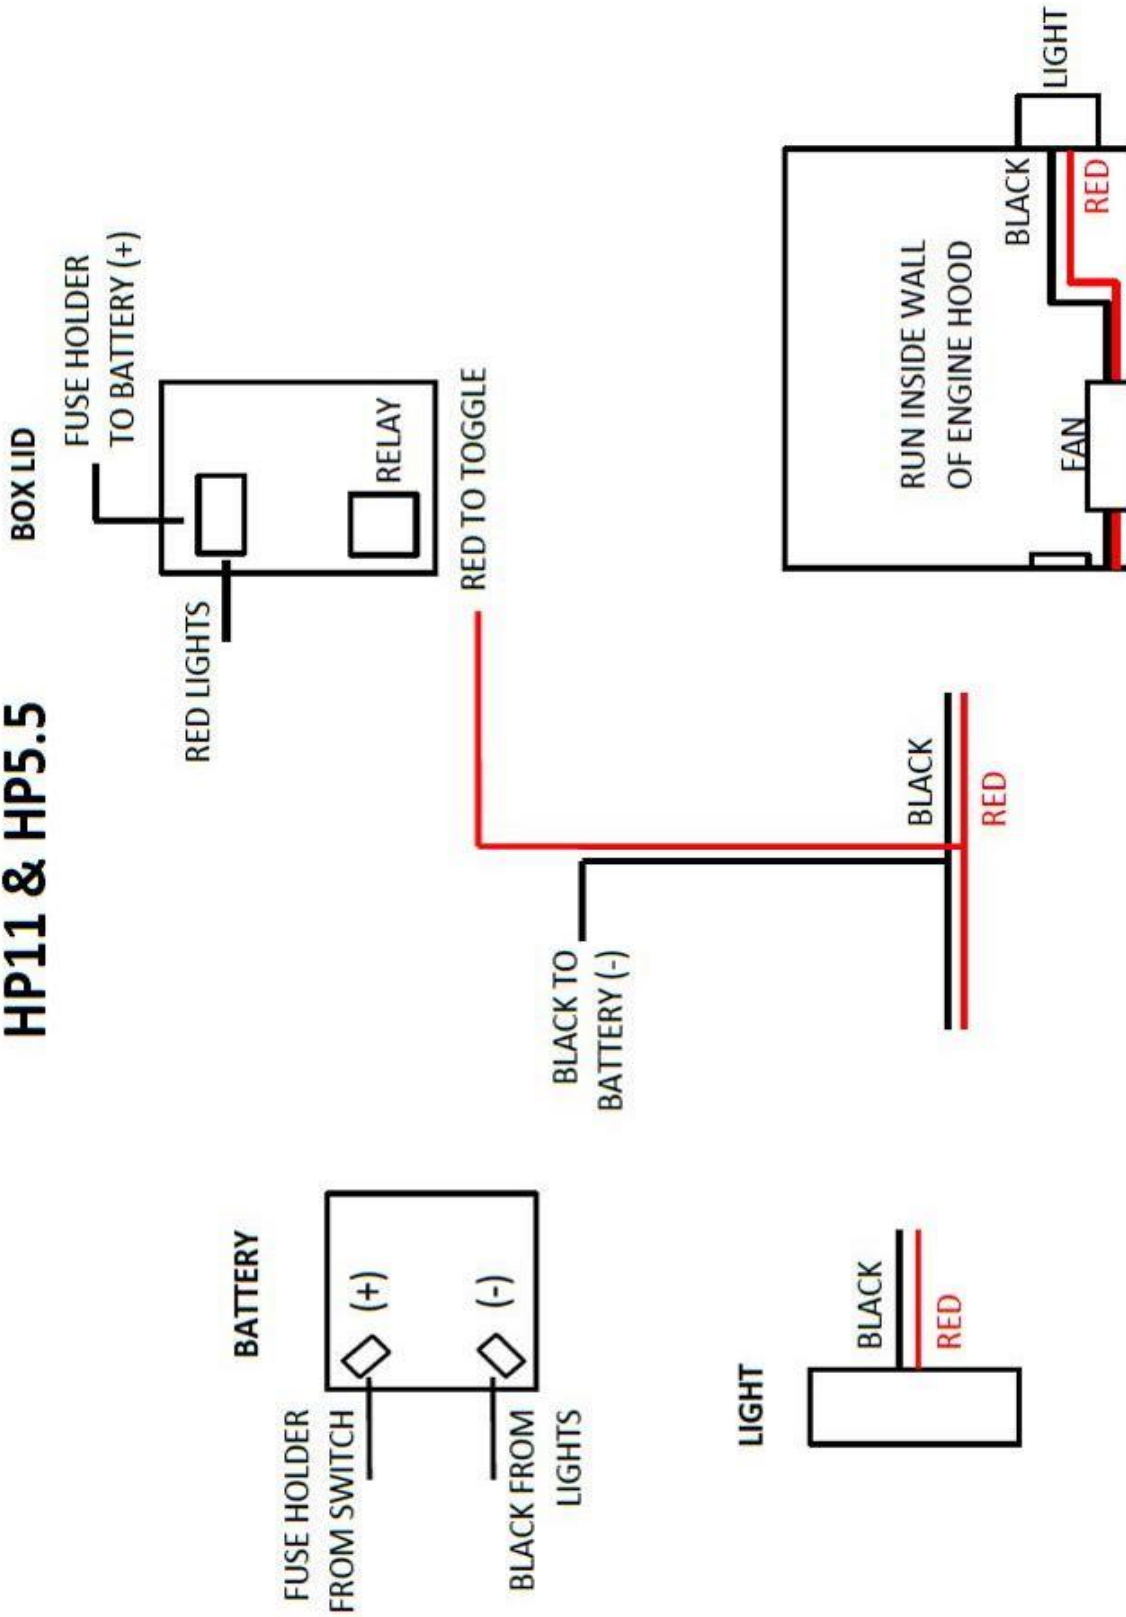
HP11 & HP5.5

BOX LID

FUSE HOLDER TO BATTERY (+)

RELAY

RED LIGHTS

RED TO TOGGLE

LIGHT

BLACK

RED

RUN INSIDE WALL OF ENGINE HOOD

FAN

BLACK

RED

BLACK TO BATTERY (-)

BATTERY

(+)

(-)

FUSE HOLDER FROM SWITCH

BLACK FROM LIGHTS

LIGHT

BLACK

RED